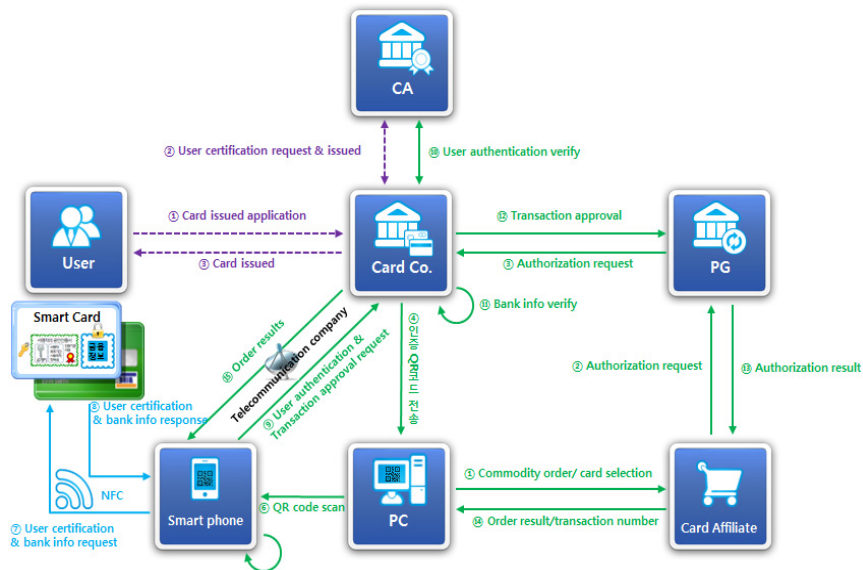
CA

② User certification request & issued

⑩ User authentication verify

User

① Card issued application

③ Card issued

Card Co.

⑫ Transaction approval

③ Authorization request

PG

Smart Card

⑪ Bank info verify

⑮ Order results

Telecommunication company

⑨ User authentication & Transaction approval request

④ 인증 QR코드 전송

② Authorization request

⑬ Authorization result

⑧ User certification & bank info response

NFC

Smart phone

⑥ QR code scan

PC

① Commodity order/ card selection

⑭ Order result/transaction number

Card Affiliate

⑦ User certification & bank info request